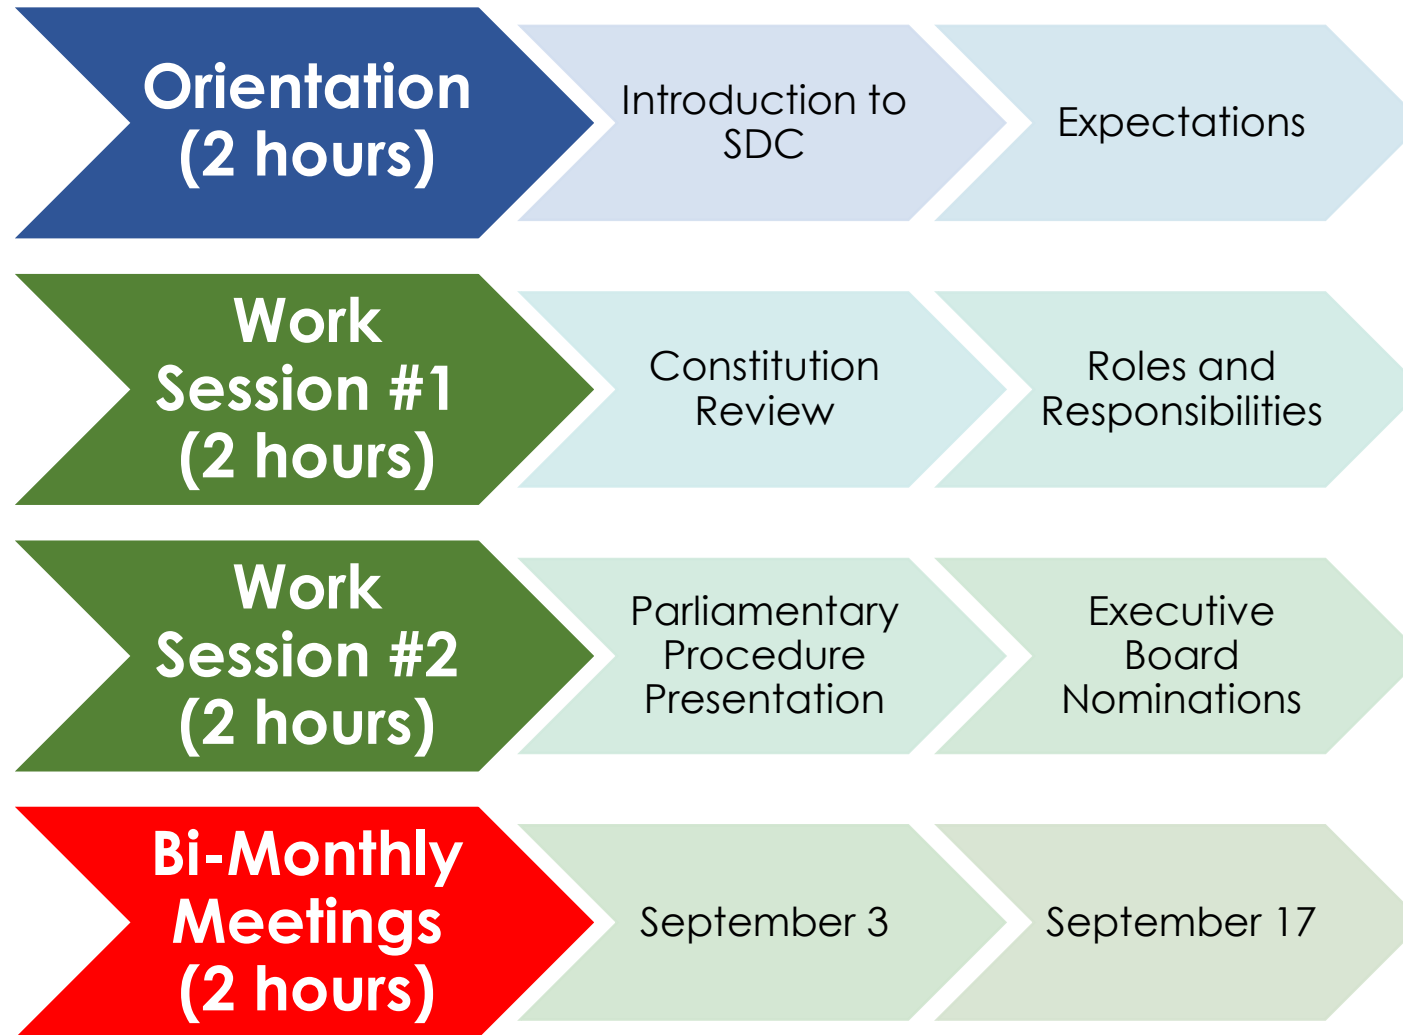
Orientation (2 hours)

Introduction to SDC

Expectations

Work Session #1 (2 hours)

Constitution Review

Roles and Responsibilities

Work Session #2 (2 hours)

Parliamentary Procedure Presentation

Executive Board Nominations

Bi-Monthly Meetings (2 hours)

September 3

September 17